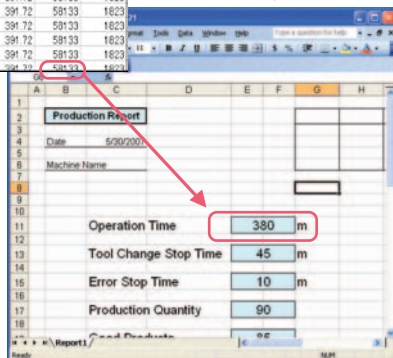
| 391.72 | 58133 | 1823 |
|---|---|---|
| 391.72 | 58133 | 1823 |
| 391.72 | 58133 | 1823 |
| 391.72 | 58133 | 1823 |
| 391.72 | 58133 | 1823 |
| 391.72 | 58133 | 1823 |

21

rmat Tools Data Window Help

Type a question for help

11 B I U

| | A | B | C | D | E | F | G | H |
|---|---|---|---|---|---|---|---|---|
| 1 | | | | | | | | |
| 2 | | Production Report | | | | | | |
| 3 | | | | | | | | |
| 4 | | Date | 5/30/2007 | | | | | |
| 5 | | | | | | | | |
| 6 | | Machine Name | | | | | | |
| 7 | | | | | | | | |
| 8 | | | | | | | | |
| 9 | | | | | | | | |
| 10 | | | | | | | | |
| 11 | | | Operation Time | | 380 | m | | |
| 12 | | | | | | | | |
| 13 | | | Tool Change Stop Time | | 45 | m | | |
| 14 | | | | | | | | |
| 15 | | | Error Stop Time | | 10 | m | | |
| 16 | | | | | | | | |
| 17 | | | Production Quantity | | 90 | | | |
| 18 | | | | | | | | |
| 19 | | | Good Products | | 85 | | | |

Report1

Ready

NUM